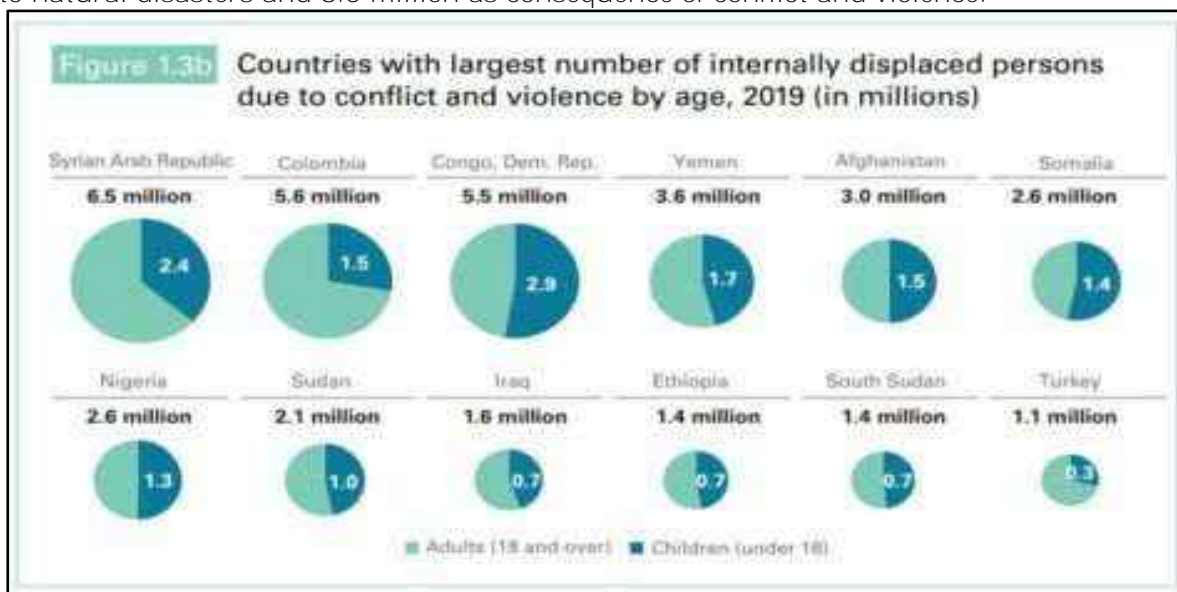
to natural disasters and 8.5 million as consequence of conflict and violence.

Figure 1.3b Countries with largest number of internally displaced persons due to conflict and violence by age, 2019 (in millions)

Syrian Arab Republic
6.5 million
2.4

Colombia
5.6 million
1.5

Congo, Dem. Rep.
5.5 million
2.9

Yemen
3.6 million
1.7

Afghanistan
3.0 million
1.5

Somalia
2.6 million
1.4

Nigeria
2.6 million
1.3

Sudan
2.1 million
1.0

Iraq
1.6 million
0.7

Ethiopia
1.4 million
0.7

South Sudan
1.4 million
0.7

Turkey
1.1 million
0.3

Adults (18 and over) Children (under 18)